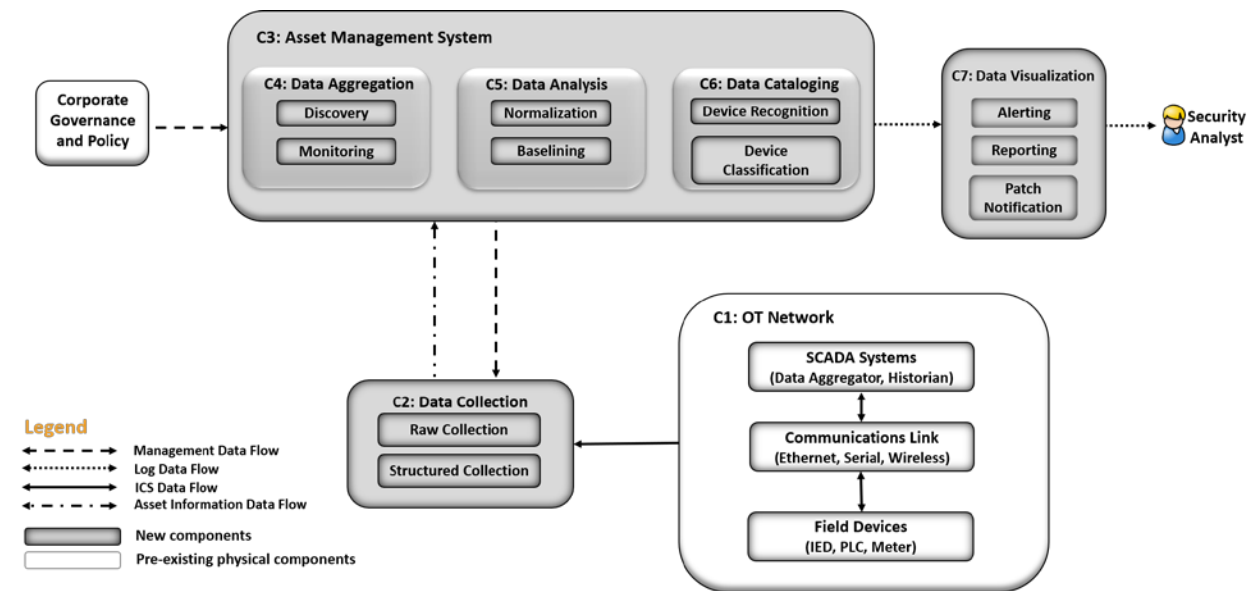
Corporate Governance and Policy

C3: Asset Management System

C4: Data Aggregation
Discovery
Monitoring

C5: Data Analysis
Normalization
Baselining

C6: Data Cataloging
Device Recognition
Device Classification

C7: Data Visualization
Alerting
Reporting
Patch Notification

Security Analyst

C1: OT Network
SCADA Systems (Data Aggregator, Historian)
Communications Link (Ethernet, Serial, Wireless)
Field Devices (IED, PLC, Meter)

C2: Data Collection
Raw Collection
Structured Collection

Legend
Management Data Flow
Log Data Flow
ICS Data Flow
Asset Information Data Flow
New components
Pre-existing physical components